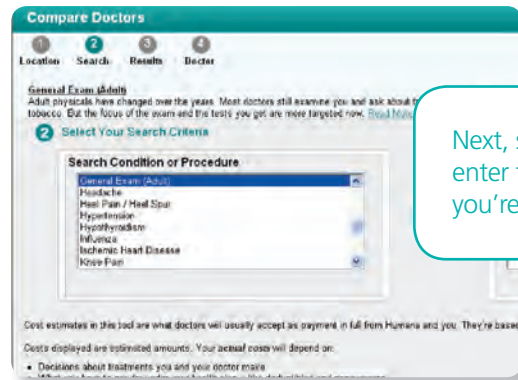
Compare Doctors

1 Location 2 Search 3 Results 4 Doctor

General Exam (Adult)
Adult physicals have changed over the years. Most doctors still examine you and ask about t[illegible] tobacco. But the focus of the exam and the tests you get are more targeted now. Read M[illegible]

2 Select Your Search Criteria

Next, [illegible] enter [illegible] you're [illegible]

Search Condition or Procedure

General Exam (Adult)
Headache
Heel Pain / Heel Spur
Hypertension
Hypothyroidism
Influenza
Ischemic Heart Disease
Knee Pain

Cost estimates in this tool are what doctors will usually accept as payment in full from Humana and you. They're base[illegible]

Costs displayed are estimated amounts. Your actual costs will depend on:

• Decisions about treatments you and your doctor make
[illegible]